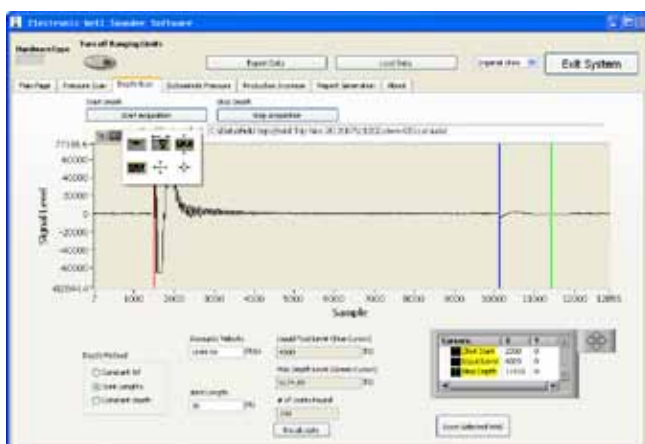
Electronic Well Sounder Software

Hardware Gain

Turn off Ranging Units

Export Data

Load Data

Exit System

Main Page

Pressure Scan

Depth Scan

Start acquisition

Stop acquisition

77318.6

60000

40000

20000

0

-20000

-40000

-60000

-80394.8

Signal Level

1000

2000

3000

4000

5000

6000

7000

8000

9000

10000

11000

12000

12855

Sample

Depth Method

Constant Vel

Joint Lengths

Constant Depth

Acoustic Velocity

Joint Length

# of Joints Found

Recalculate

Start Depth

Liquid Level

Stop Depth

2200

6005

11033

Zoom selected area

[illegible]